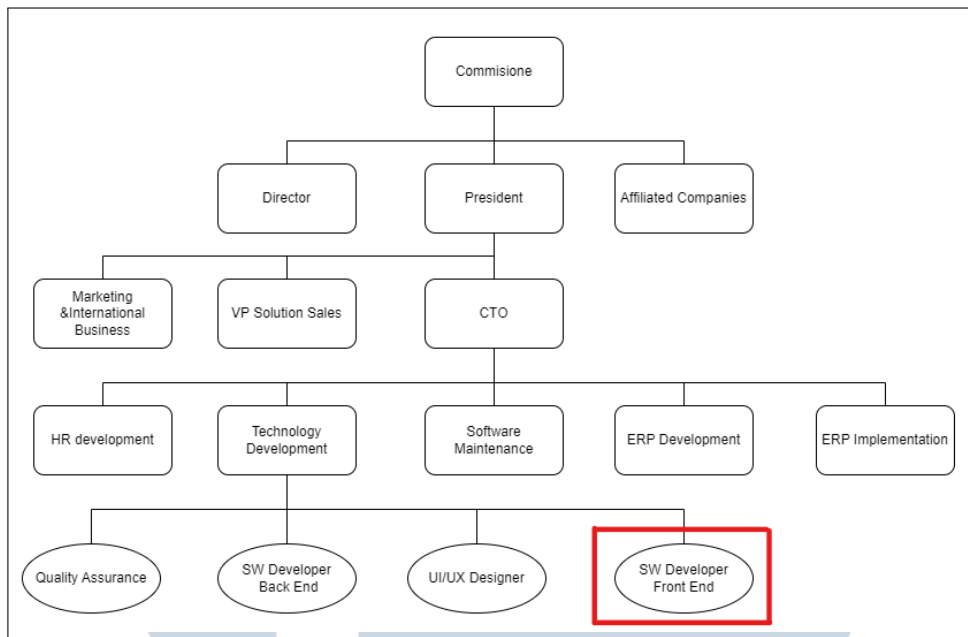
Commisione

Director

President

Affiliated Companies

Marketing &International Business

VP Solution Sales

CTO

HR development

Technology Development

Software Maintenance

ERP Development

ERP Implementation

Quality Assurance

SW Developer Back End

UI/UX Designer

SW Developer Front End